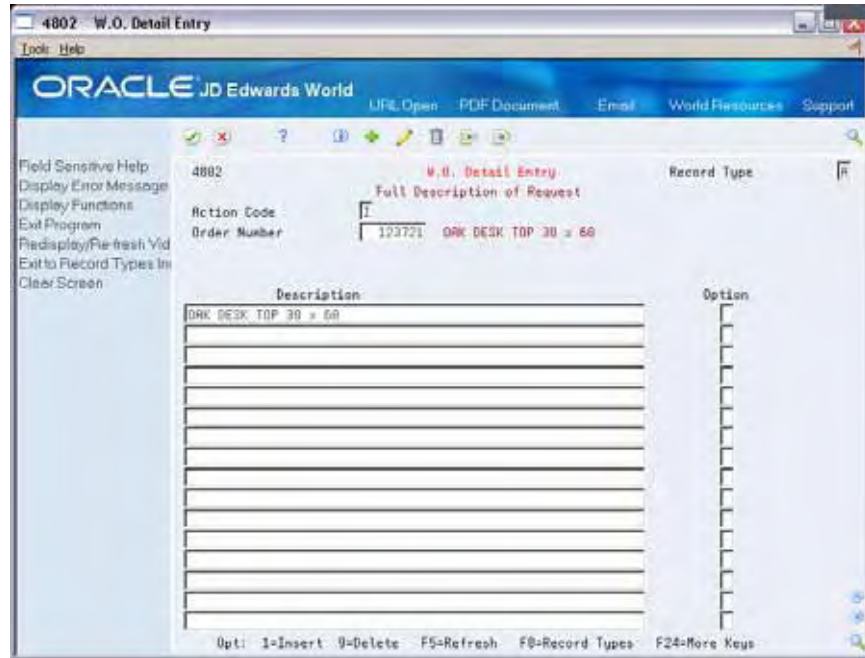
4802 W.O. Detail Entry
Tools Help

ORACLE JD Edwards World
URL Open PDF Document Email World Resources Support

Field Sensitive Help
Display Error Message
Display Functions
Exit Program
Redisplay/Re-fresh Vid
Exit to Record Types In
Clear Screen

4802
W.O. Detail Entry
Full Description of Request
Record Type R

Action Code I
Order Number 123721 OAK DESK TOP 30 x 60

| Description | Option |
|---|---|
| OAK DESK TOP 30 x 60 | |
| | |
| | |
| | |
| | |
| | |
| | |
| | |
| | |
| | |
| | |
| | |
| | |
| | |
| | |

Opt: 1=Insert 9=Delete F5=Refresh F8=Record Types F24=More Keys